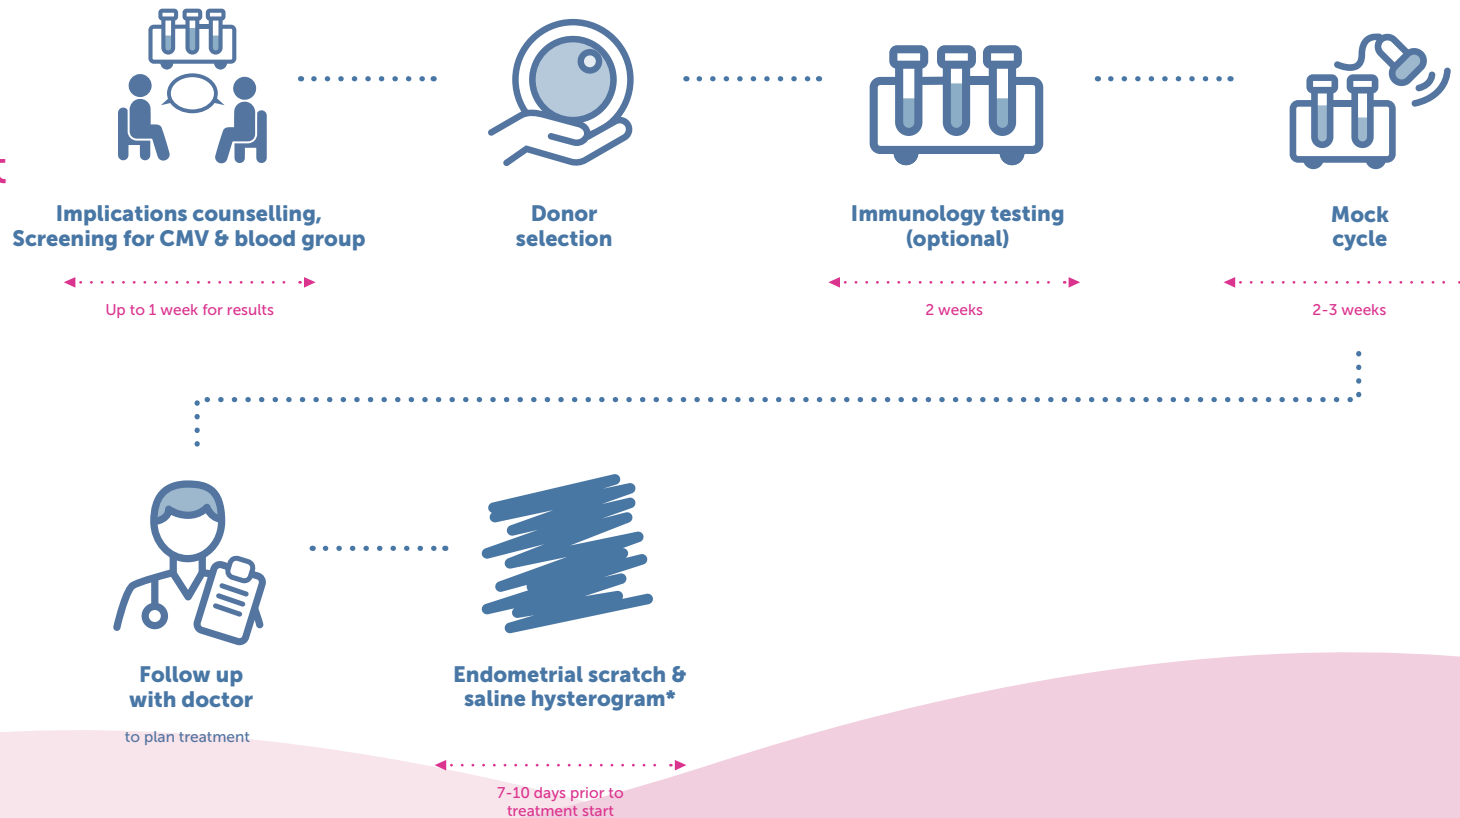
Implications counselling, Screening for CMV & blood group

Up to 1 week for results

Donor selection

Immunology testing (optional)

2 weeks

Mock cycle

2-3 weeks

Follow up with doctor

to plan treatment

Endometrial scratch & saline hysterogram*

7-10 days prior to treatment start